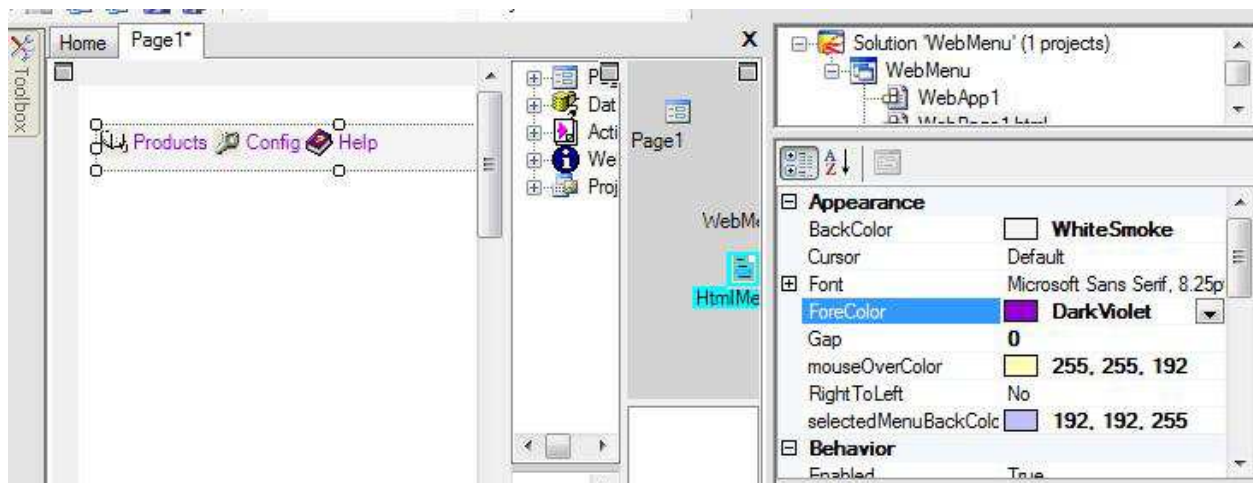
Toolbox

Home Page1*

Products Config Help

P
Dat
Acti
We
Proj

Page1

WebMe

HtmlMe

X

Solution 'WebMenu' (1 projects)
WebMenu
WebApp1
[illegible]

| | |
|---|---|
| ⊟ Appearance | |
| BackColor | WhiteSmoke |
| Cursor | Default |
| ⊞ Font | Microsoft Sans Serif, 8.25p |
| ForeColor | DarkViolet |
| Gap | 0 |
| mouseOverColor | 255, 255, 192 |
| RightToLeft | No |
| selectedMenuBackColc | 192, 192, 255 |
| ⊟ Behavior | |
| Enabled | True |